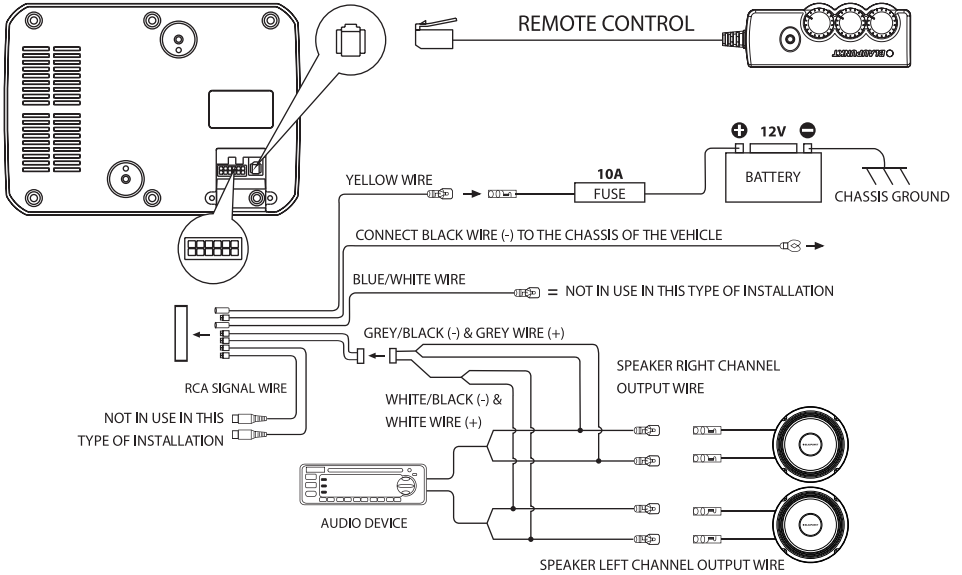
REMOTE CONTROL

BLAUPUNKT

12V

10A

FUSE

BATTERY

CHASSIS GROUND

YELLOW WIRE

CONNECT BLACK WIRE (-) TO THE CHASSIS OF THE VEHICLE

BLUE/WHITE WIRE

= NOT IN USE IN THIS TYPE OF INSTALLATION

GREY/BLACK (-) & GREY WIRE (+)

SPEAKER RIGHT CHANNEL OUTPUT WIRE

RCA SIGNAL WIRE

NOT IN USE IN THIS TYPE OF INSTALLATION

WHITE/BLACK (-) & WHITE WIRE (+)

AUDIO DEVICE

SPEAKER LEFT CHANNEL OUTPUT WIRE